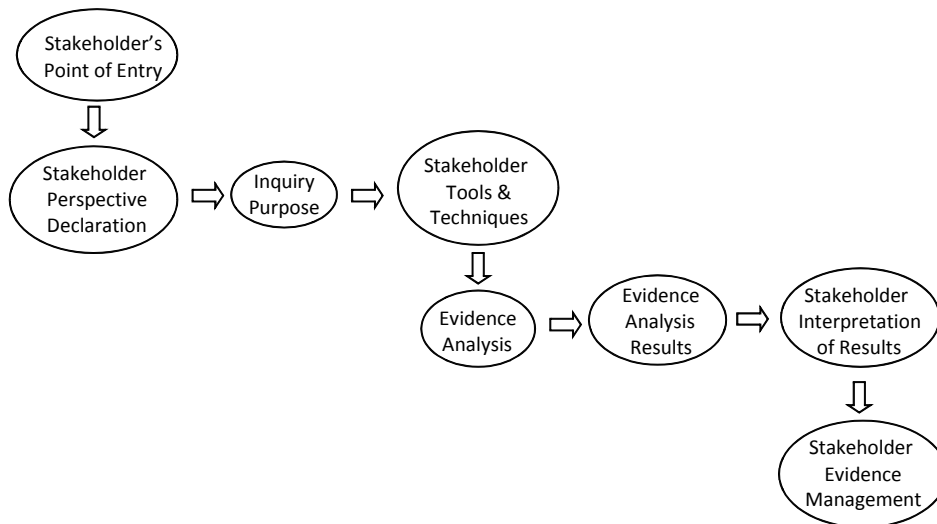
Stakeholder's Point of Entry

Stakeholder Perspective Declaration

Inquiry Purpose

Stakeholder Tools & Techniques

Evidence Analysis

Evidence Analysis Results

Stakeholder Interpretation of Results

Stakeholder Evidence Management